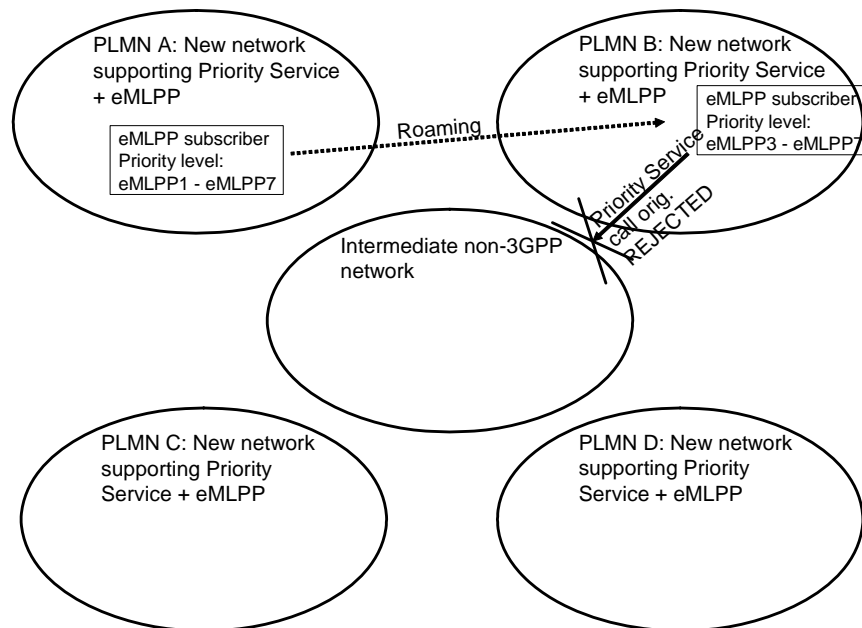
PLMN A: New network supporting Priority Service + eMLPP

eMLPP subscriber
Priority level:
eMLPP1 - eMLPP7

Roaming

PLMN B: New network supporting Priority Service + eMLPP

eMLPP subscriber
Priority level:
eMLPP3 - eMLPP7

Priority Service call orig. REJECTED

Intermediate non-3GPP network

PLMN C: New network supporting Priority Service + eMLPP

PLMN D: New network supporting Priority Service + eMLPP